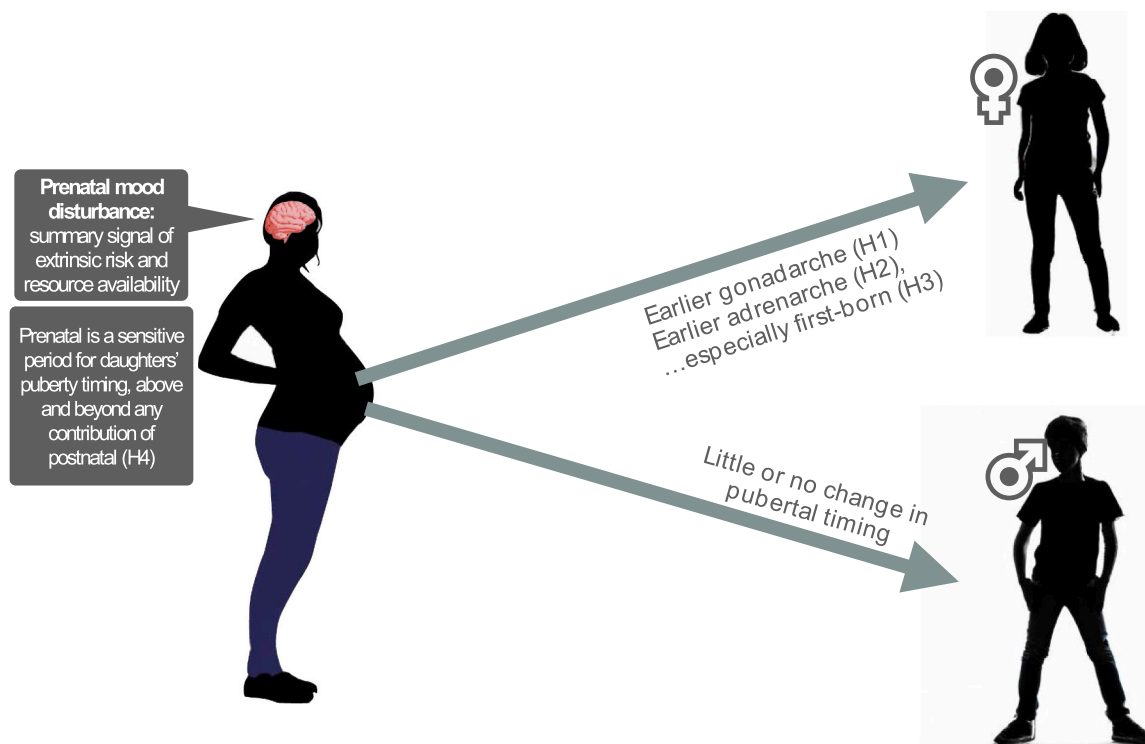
Prenatal mood disturbance: summary signal of extrinsic risk and resource availability

Prenatal is a sensitive period for daughters' puberty timing, above and beyond any contribution of postnatal (H4)

Earlier gonadarche (H1)
Earlier adrenarche (H2),
…especially first-born (H3)

Little or no change in pubertal timing